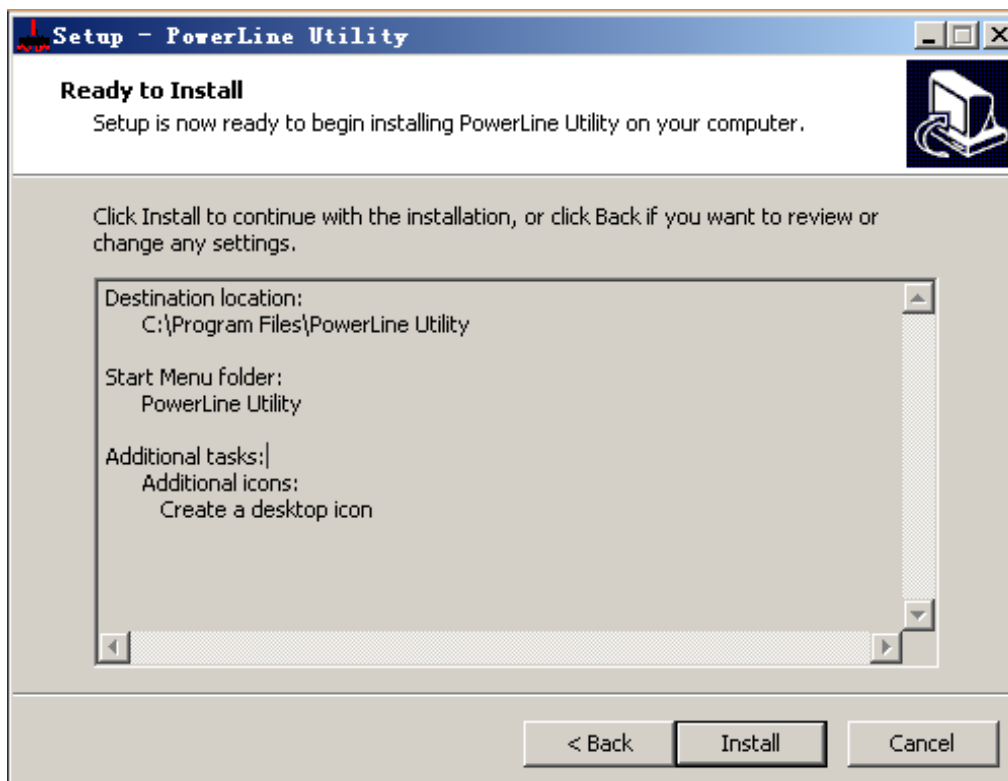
Setup - PowerLine Utility

Ready to Install
Setup is now ready to begin installing PowerLine Utility on your computer.

Click Install to continue with the installation, or click Back if you want to review or change any settings.

Destination location:
C:\Program Files\PowerLine Utility

Start Menu folder:
PowerLine Utility

Additional tasks:
Additional icons:
Create a desktop icon

< Back
Install
Cancel